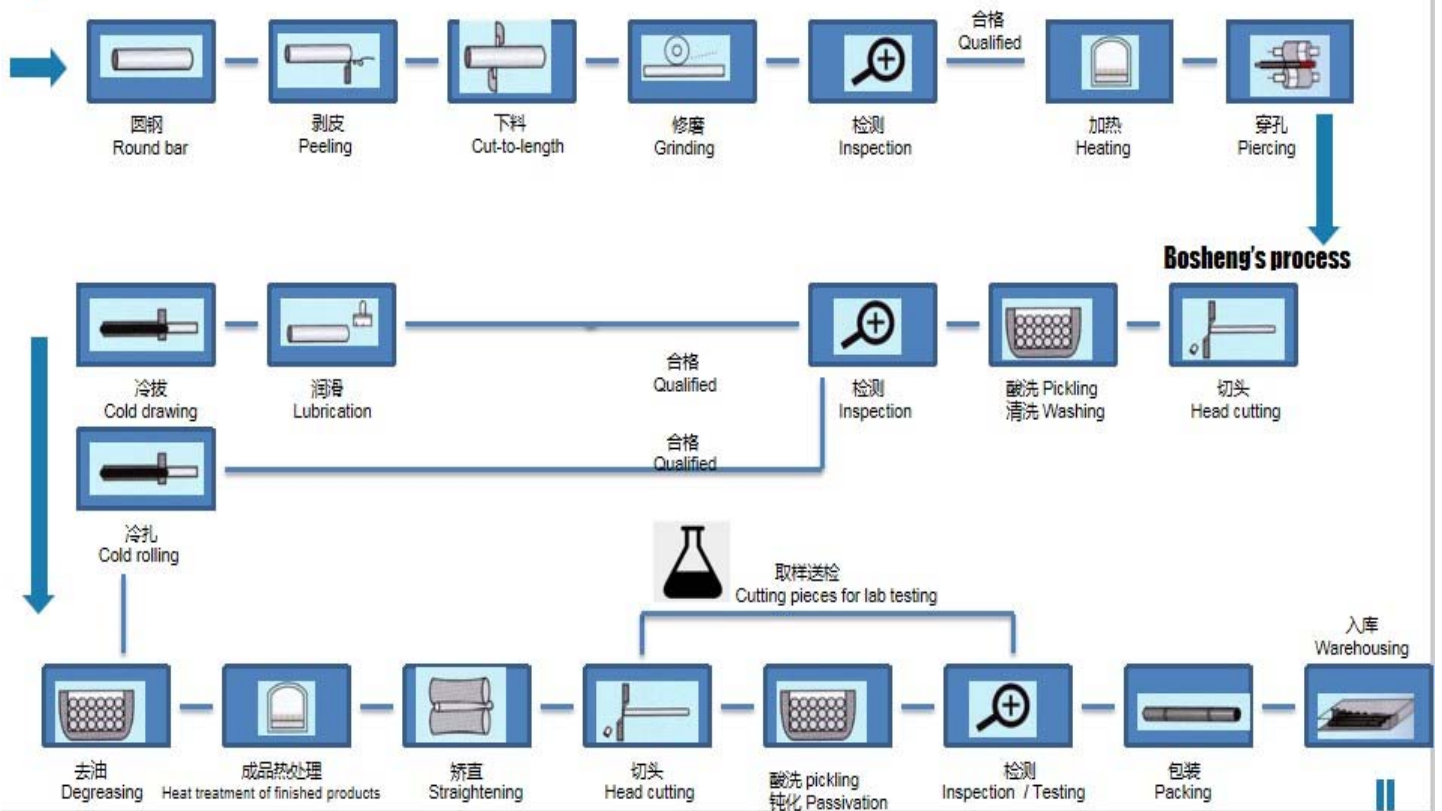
圆钢
Round bar

剥皮
Peeling

下料
Cut-to-length

修磨
Grinding

检测
Inspection

合格
Qualified

加热
Heating

穿孔
Piercing

Bosheng's process

切头
Head cutting

酸洗 Pickling
清洗 Washing

检测
Inspection

合格
Qualified

润滑
Lubrication

冷拔
Cold drawing

合格
Qualified

冷扎
Cold rolling

取样送检
Cutting pieces for lab testing

去油
Degreasing

成品热处理
Heat treatment of finished products

矫直
Straightening

切头
Head cutting

酸洗 pickling
钝化 Passivation

检测
Inspection / Testing

包装
Packing

入库
Warehousing